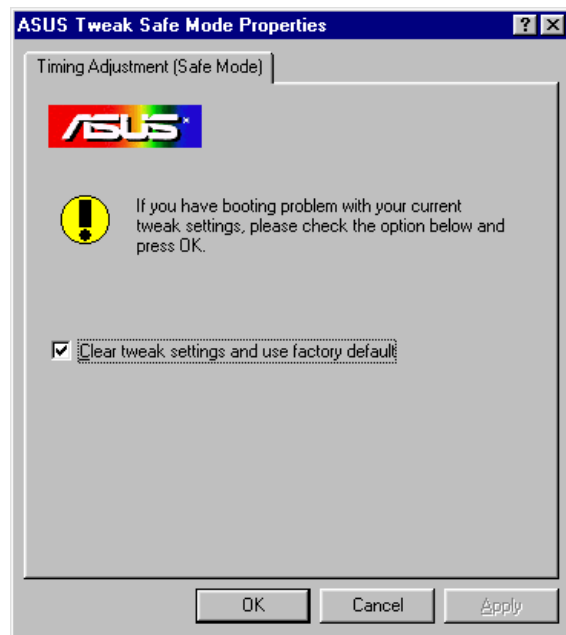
ASUS Tweak Safe Mode Properties

?

Timing Adjustment (Safe Mode)

ASUS

If you have booting problem with your current tweak settings, please check the option below and press OK.

Clear tweak settings and use factory default

OK

Cancel

Apply